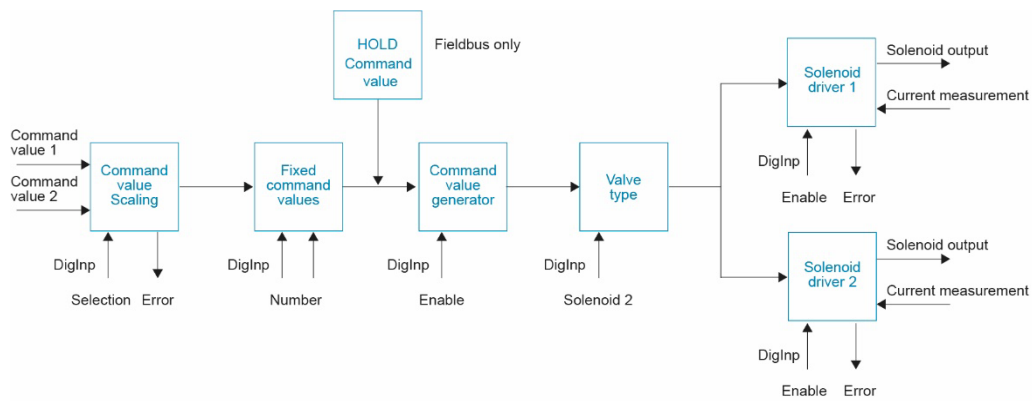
HOLD Command value

Fieldbus only

Command value 1

Command value 2

Command value Scaling

DigInp

Selection

Error

Fixed command values

DigInp

Number

Command value generator

DigInp

Enable

Valve type

DigInp

Solenoid 2

Solenoid driver 1

Solenoid output

Current measurement

DigInp

Enable

Error

Solenoid driver 2

Solenoid output

Current measurement

DigInp

Enable

Error